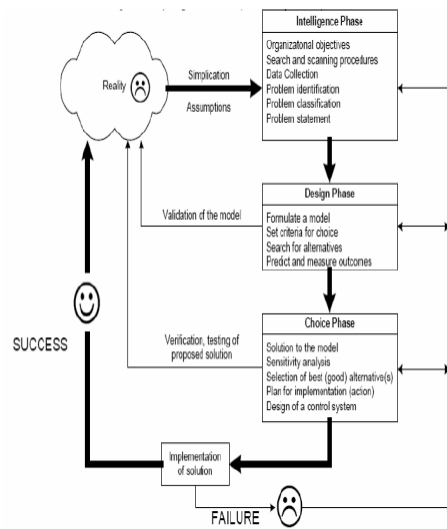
Intelligence Phase

Organizatonal objectives
Search and scanning procedures
Data Collection
Problem identification
Problem classification
Problem statement

Reality

Simplication

Assumptions

Design Phase

Validation of the model

Formulate a model
Set criteria for choice
Search for alternatives
Predict and measure outcomes

SUCCESS

Verification, testing of proposed solution

Choice Phase

Solution to the model
Sensitivity analysis
Selection of best (good) alternative(s)
Plan for implementation (action)
Design of a control system

Implementation of solution

FAILURE